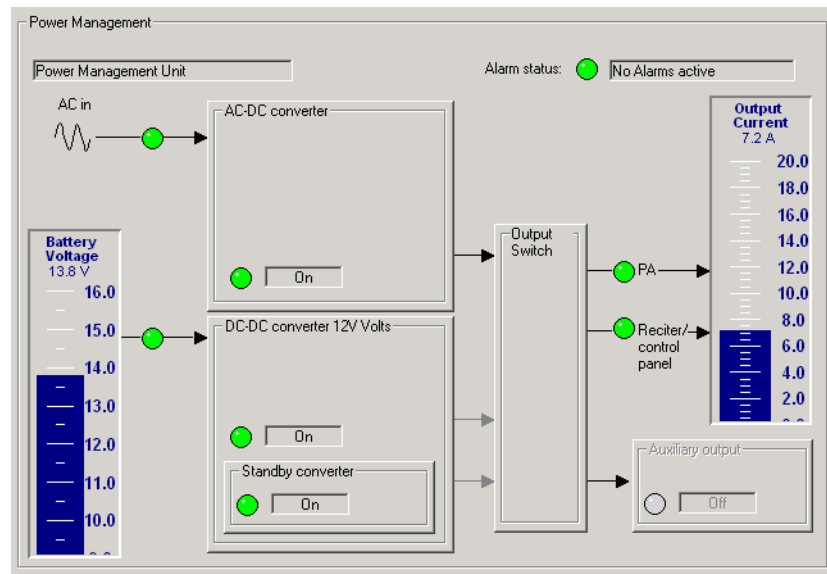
Power Management

Power Management Unit

Alarm status: No Alarms active

AC in

AC-DC converter

On

Battery Voltage
13.8 V

16.0
15.0
14.0
13.0
12.0
11.0
10.0

DC-DC converter 12V Volts

On

Standby converter

On

Output Switch

PA

Reciter/ control panel

Output Current
7.2 A

20.0
18.0
16.0
14.0
12.0
10.0
8.0
6.0
4.0
2.0

Auxiliary output

Off